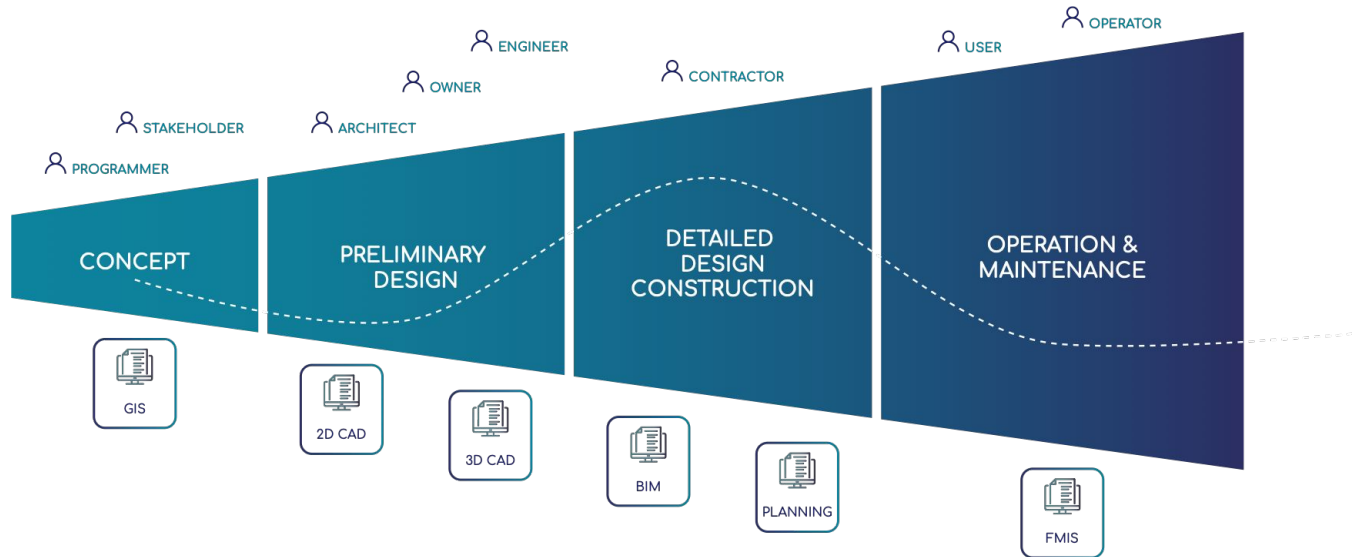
OPERATOR

USER

ENGINEER

CONTRACTOR

OWNER

STAKEHOLDER

ARCHITECT

PROGRAMMER

CONCEPT

PRELIMINARY DESIGN

DETAILED DESIGN CONSTRUCTION

OPERATION & MAINTENANCE

GIS

2D CAD

3D CAD

BIM

PLANNING

FMIS